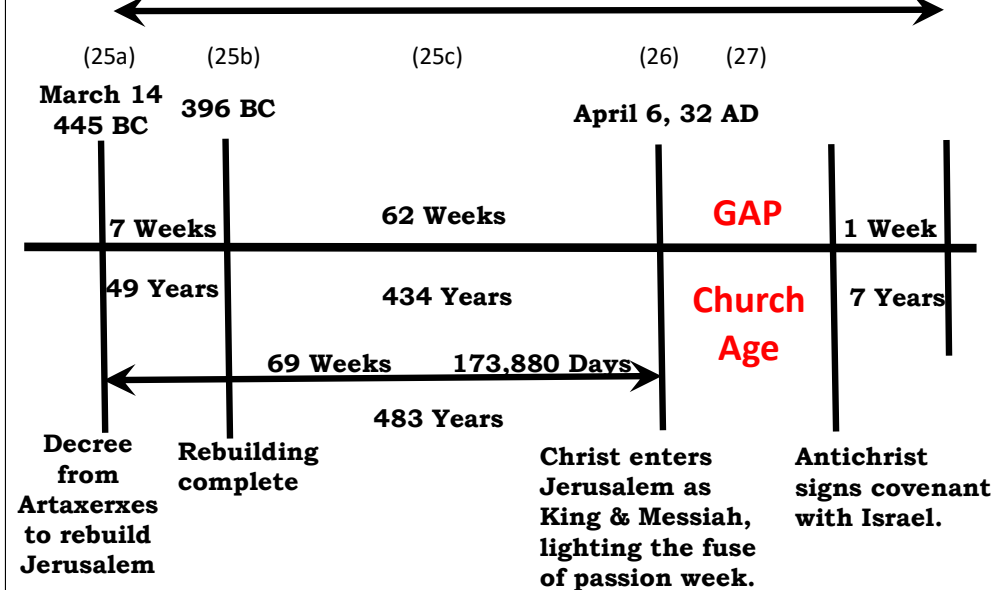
(25a) (25b) (25c) (26) (27)

March 14 445 BC

396 BC

April 6, 32 AD

7 Weeks

62 Weeks

GAP

1 Week

49 Years

434 Years

Church Age

7 Years

69 Weeks 173,880 Days

483 Years

Decree from Artaxerxes to rebuild Jerusalem

Rebuilding complete

Christ enters Jerusalem as King & Messiah, lighting the fuse of passion week.

Antichrist signs covenant with Israel.